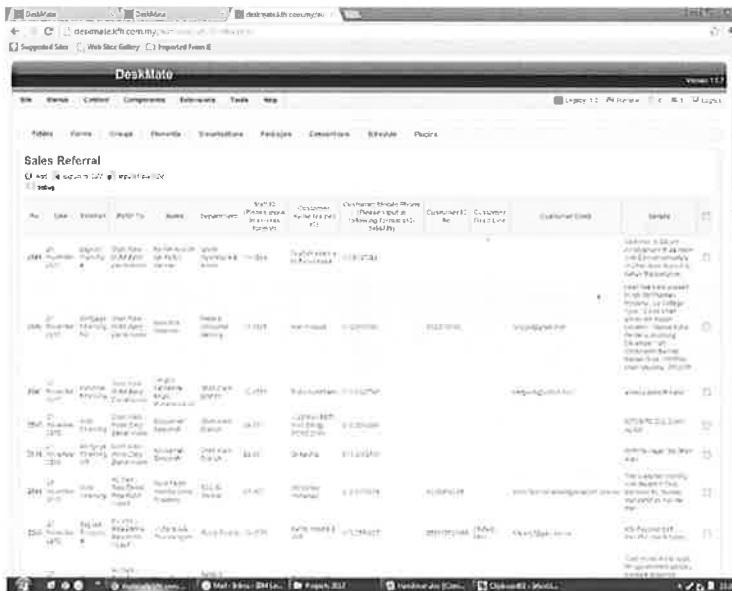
DeskMate
DeskMate
deskmate.kfh.com.my/
deskmate.kfh.com.my/
Suggested Sites   Web Slice Gallery   Imported From IE

DeskMate

Site   Menus   Content   Components   Extensions   Tools   Help

Tables   Forms   Groups   Elements   Visualizations   Packages   Connections   Schedule   Plugins

Sales Referral

No   Date   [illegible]   Refer To   Name   Department   Staff ID   Customer Name   Customer Mobile Phone   Customer IC No   Customer Card Limit   Customer Email   Details

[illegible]